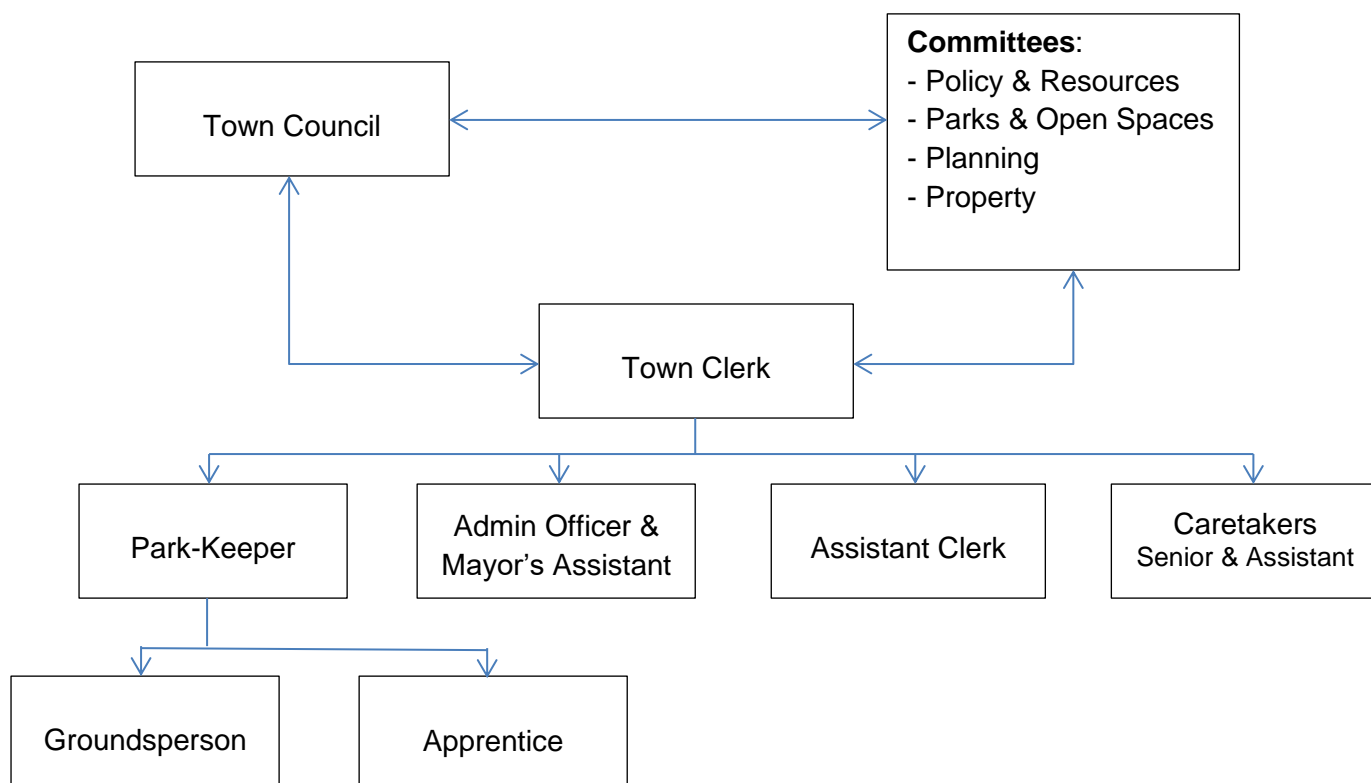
Town Council

Committees:
- Policy & Resources
- Parks & Open Spaces
- Planning
- Property

Town Clerk

Park-Keeper

Admin Officer & Mayor’s Assistant

Assistant Clerk

Caretakers
Senior & Assistant

Groundsperson

Apprentice